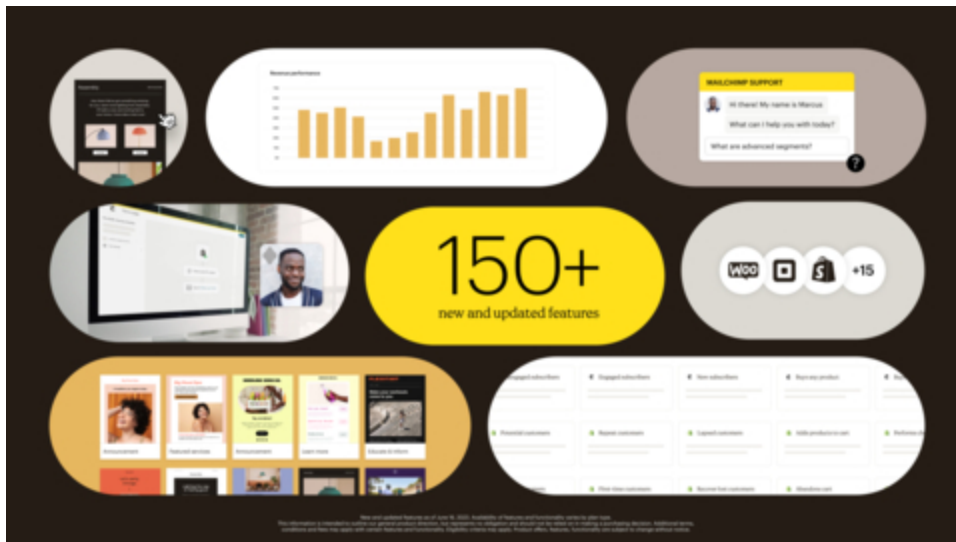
Revenue performance

MAILCHIMP SUPPORT

Hi there! My name is Marcus

What can I help you with today?

What are advanced segments?

150+
new and updated features

Woo +15

Announcement
Featured services
Announcement
Learn more
Educate & inform

Engaged subscribers
Engaged subscribers
New subscribers
Buyers any product
Potential customers
Repeat customers
Lapsed customers
Adds products to cart
First-time customers
Recent first customers
Abandon cart

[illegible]